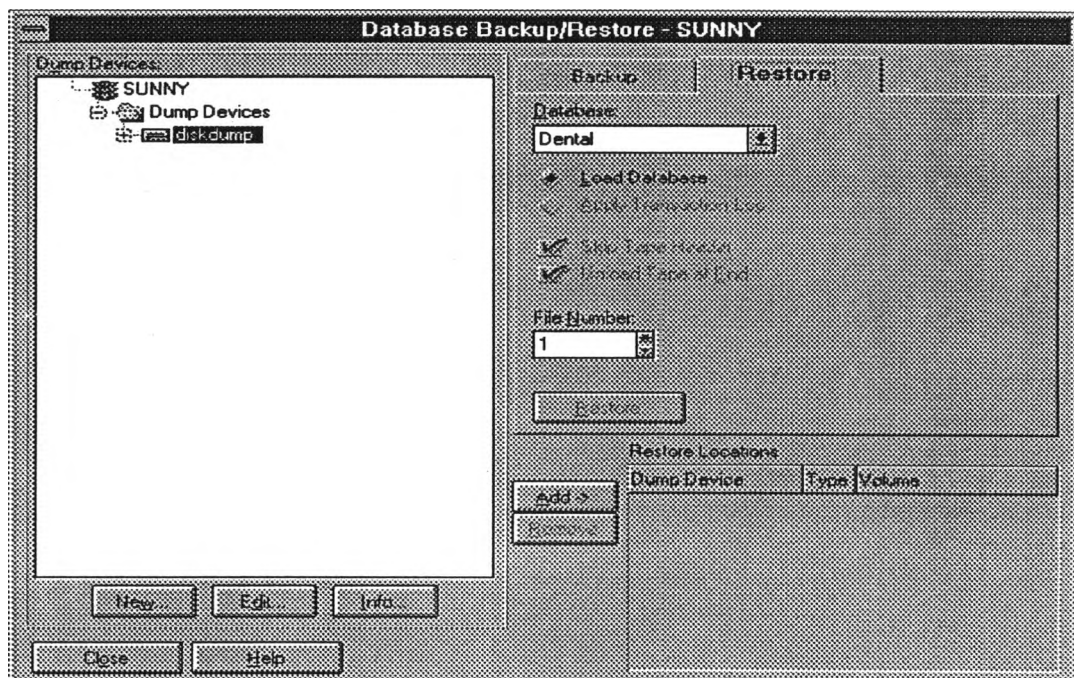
Database Backup/Restore - SUNNY

Dump Devices:

SUNNY

Dump Devices

diskdump

Backup

Restore

Database:

Dental

Load Database

Apply Transaction Log

Skip Tape Header

Unload Tape at End

File Number:

1

Restore

Restore Locations

| Dump Device | Type | Volume |
|---|---|---|

Add ->

Remove

New...

Edit...

Info...

Close

Help